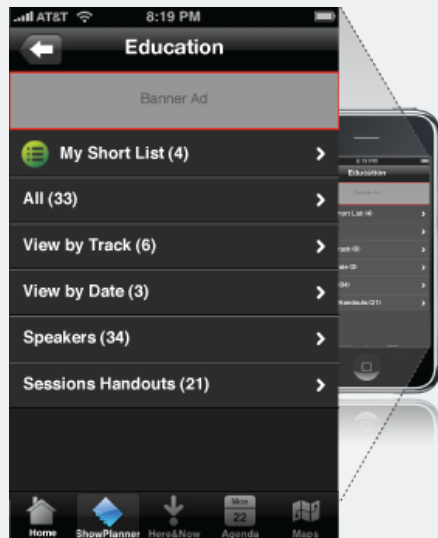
AT&T 8:19 PM

Education

Banner Ad

My Short List (4)

All (33)

View by Track (6)

View by Date (3)

Speakers (34)

Sessions Handouts (21)

Home ShowPlanner Here&Now Mon 22 Agenda Maps

8:19 PM
Education
Banner Ad
hort List (4)
rack (6)
ate (3)
(34)
Handouts (21)